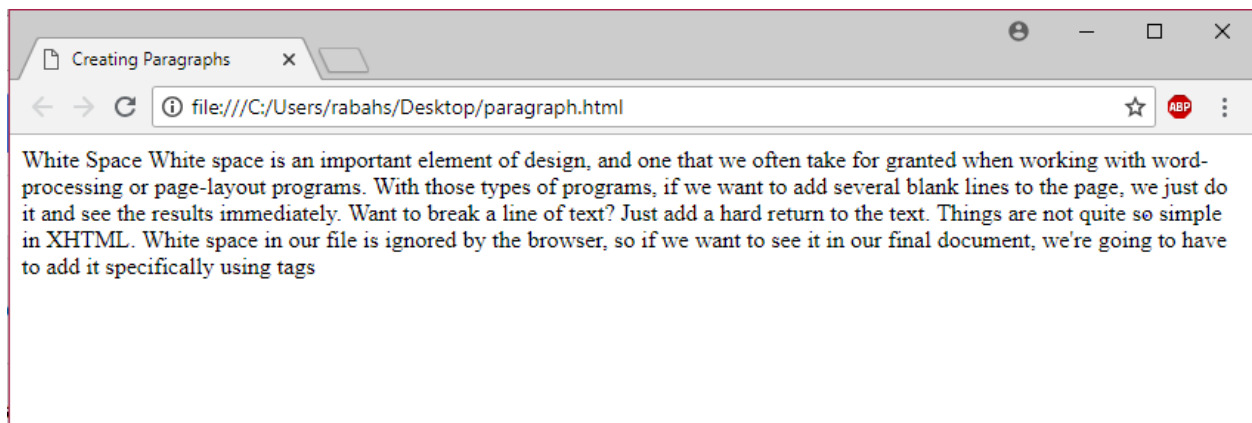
Creating Paragraphs ×

file:///C:/Users/rabahs/Desktop/paragraph.html

ABP

White Space White space is an important element of design, and one that we often take for granted when working with word-processing or page-layout programs. With those types of programs, if we want to add several blank lines to the page, we just do it and see the results immediately. Want to break a line of text? Just add a hard return to the text. Things are not quite so simple in XHTML. White space in our file is ignored by the browser, so if we want to see it in our final document, we're going to have to add it specifically using tags